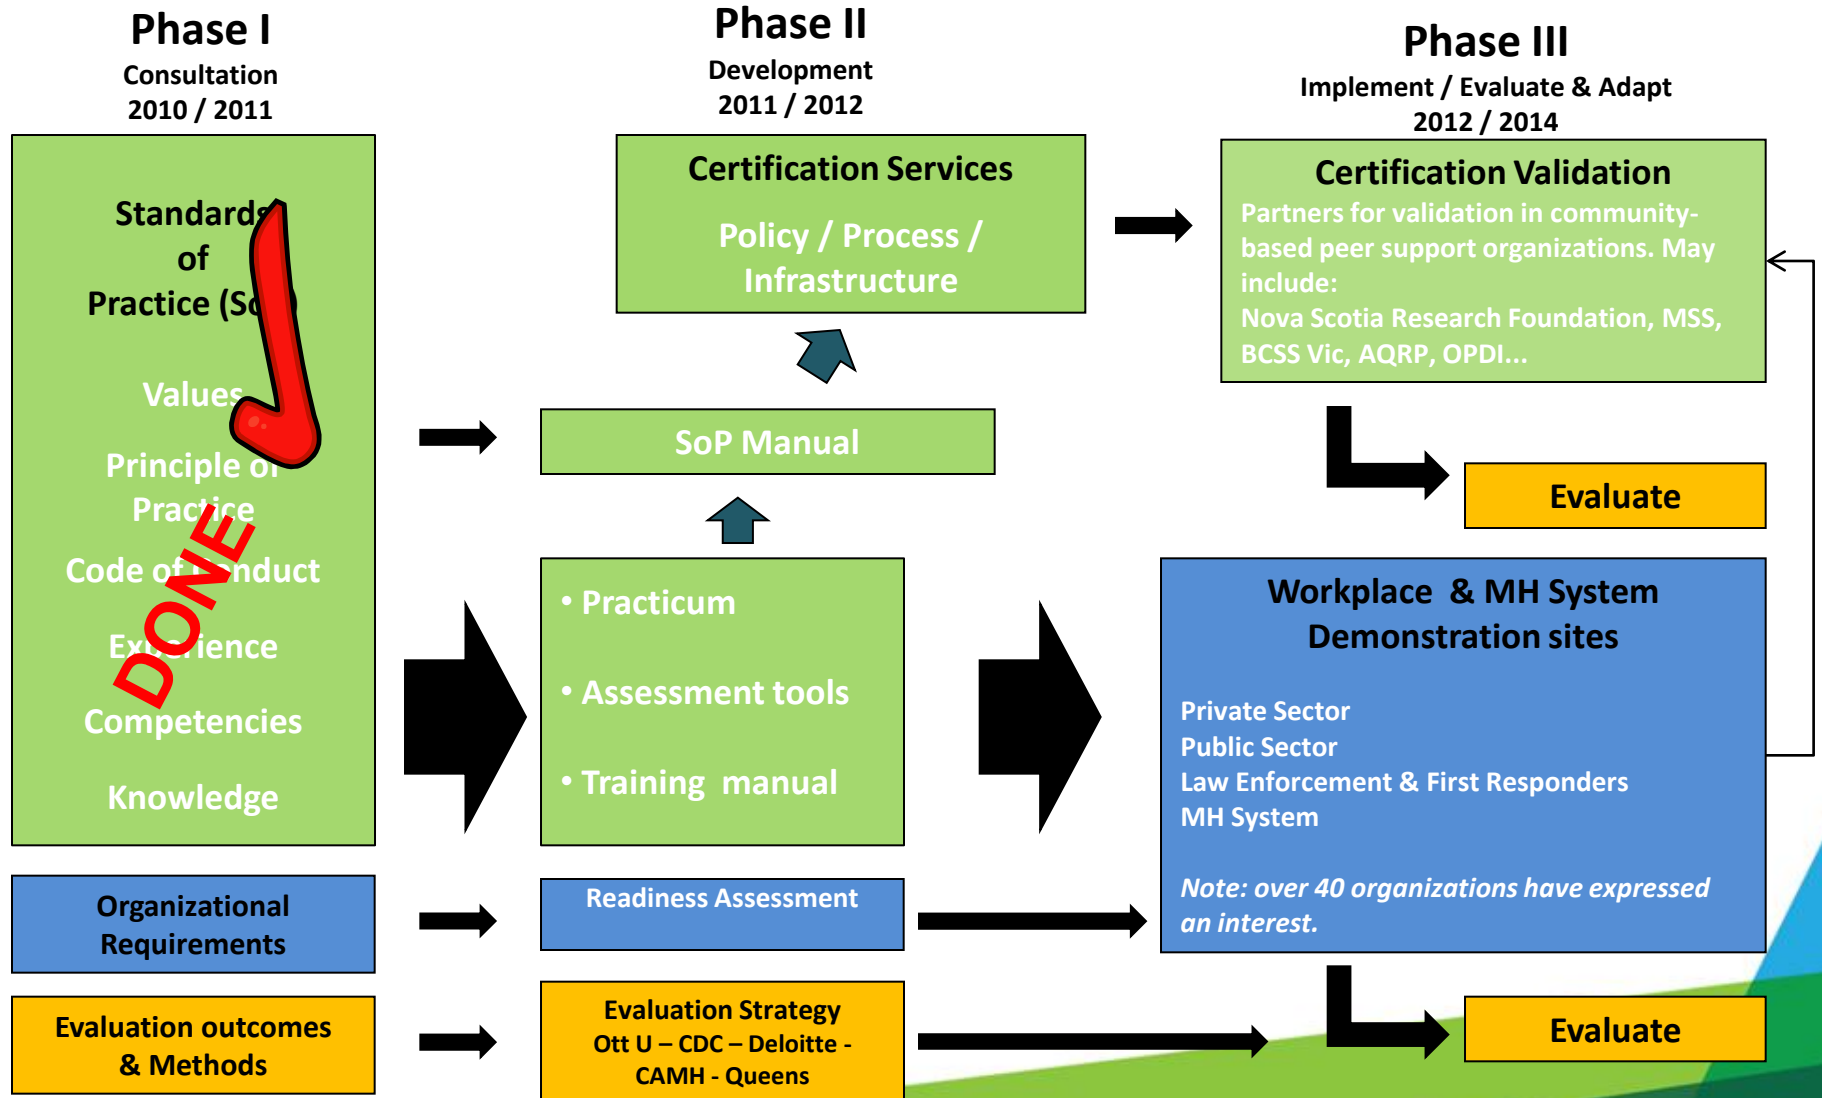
Phase I
Consultation
2010 / 2011

Phase II
Development
2011 / 2012

Phase III
Implement / Evaluate & Adapt
2012 / 2014

Standards of Practice (SoP)

Values

Principle of Practice

Code of Conduct

Experience

Competencies

Knowledge

DONE

Certification Services

Policy / Process / Infrastructure

Certification Validation
Partners for validation in community-based peer support organizations. May include:
Nova Scotia Research Foundation, MSS, BCSS Vic, AQRP, OPDI...

SoP Manual

Evaluate

• Practicum

• Assessment tools

• Training manual

Workplace & MH System Demonstration sites

Private Sector
Public Sector
Law Enforcement & First Responders
MH System

Note: over 40 organizations have expressed an interest.

Organizational Requirements

Readiness Assessment

Evaluation outcomes & Methods

Evaluation Strategy
Ott U – CDC – Deloitte - CAMH - Queens

Evaluate